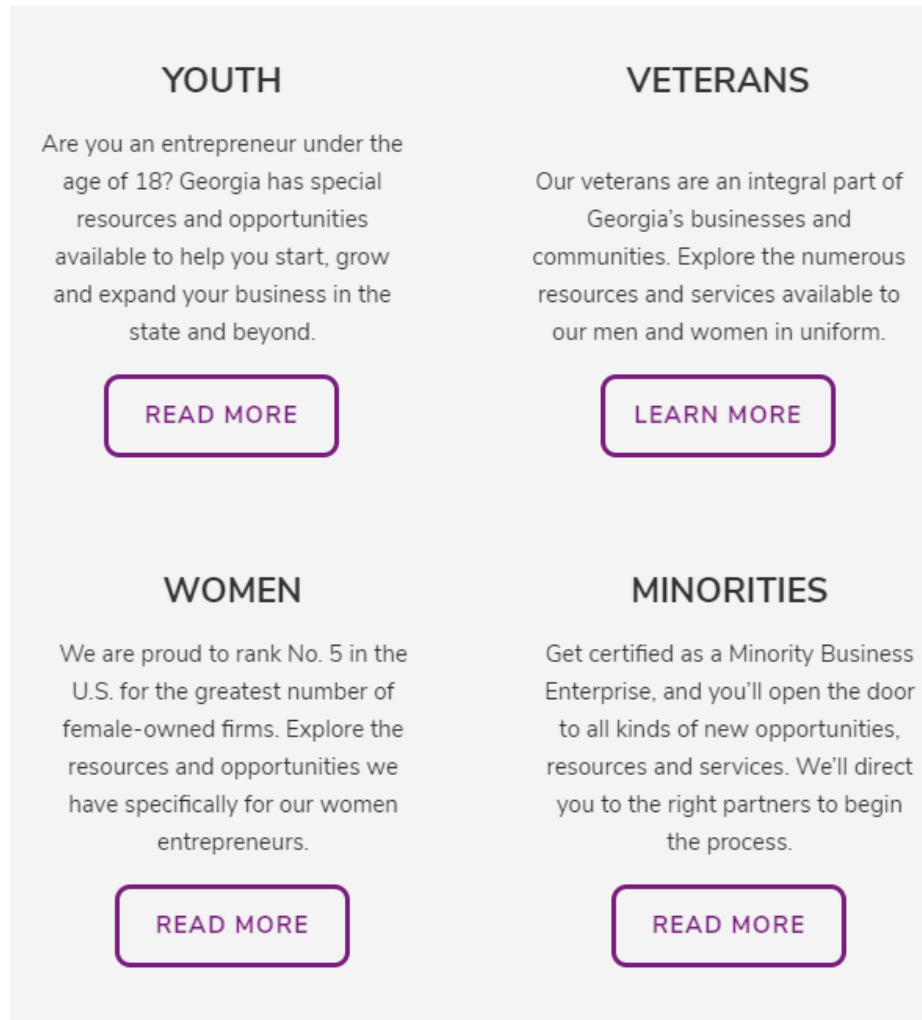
YOUTH

Are you an entrepreneur under the age of 18? Georgia has special resources and opportunities available to help you start, grow and expand your business in the state and beyond.

READ MORE

VETERANS

Our veterans are an integral part of Georgia's businesses and communities. Explore the numerous resources and services available to our men and women in uniform.

LEARN MORE

WOMEN

We are proud to rank No. 5 in the U.S. for the greatest number of female-owned firms. Explore the resources and opportunities we have specifically for our women entrepreneurs.

READ MORE

MINORITIES

Get certified as a Minority Business Enterprise, and you'll open the door to all kinds of new opportunities, resources and services. We'll direct you to the right partners to begin the process.

READ MORE